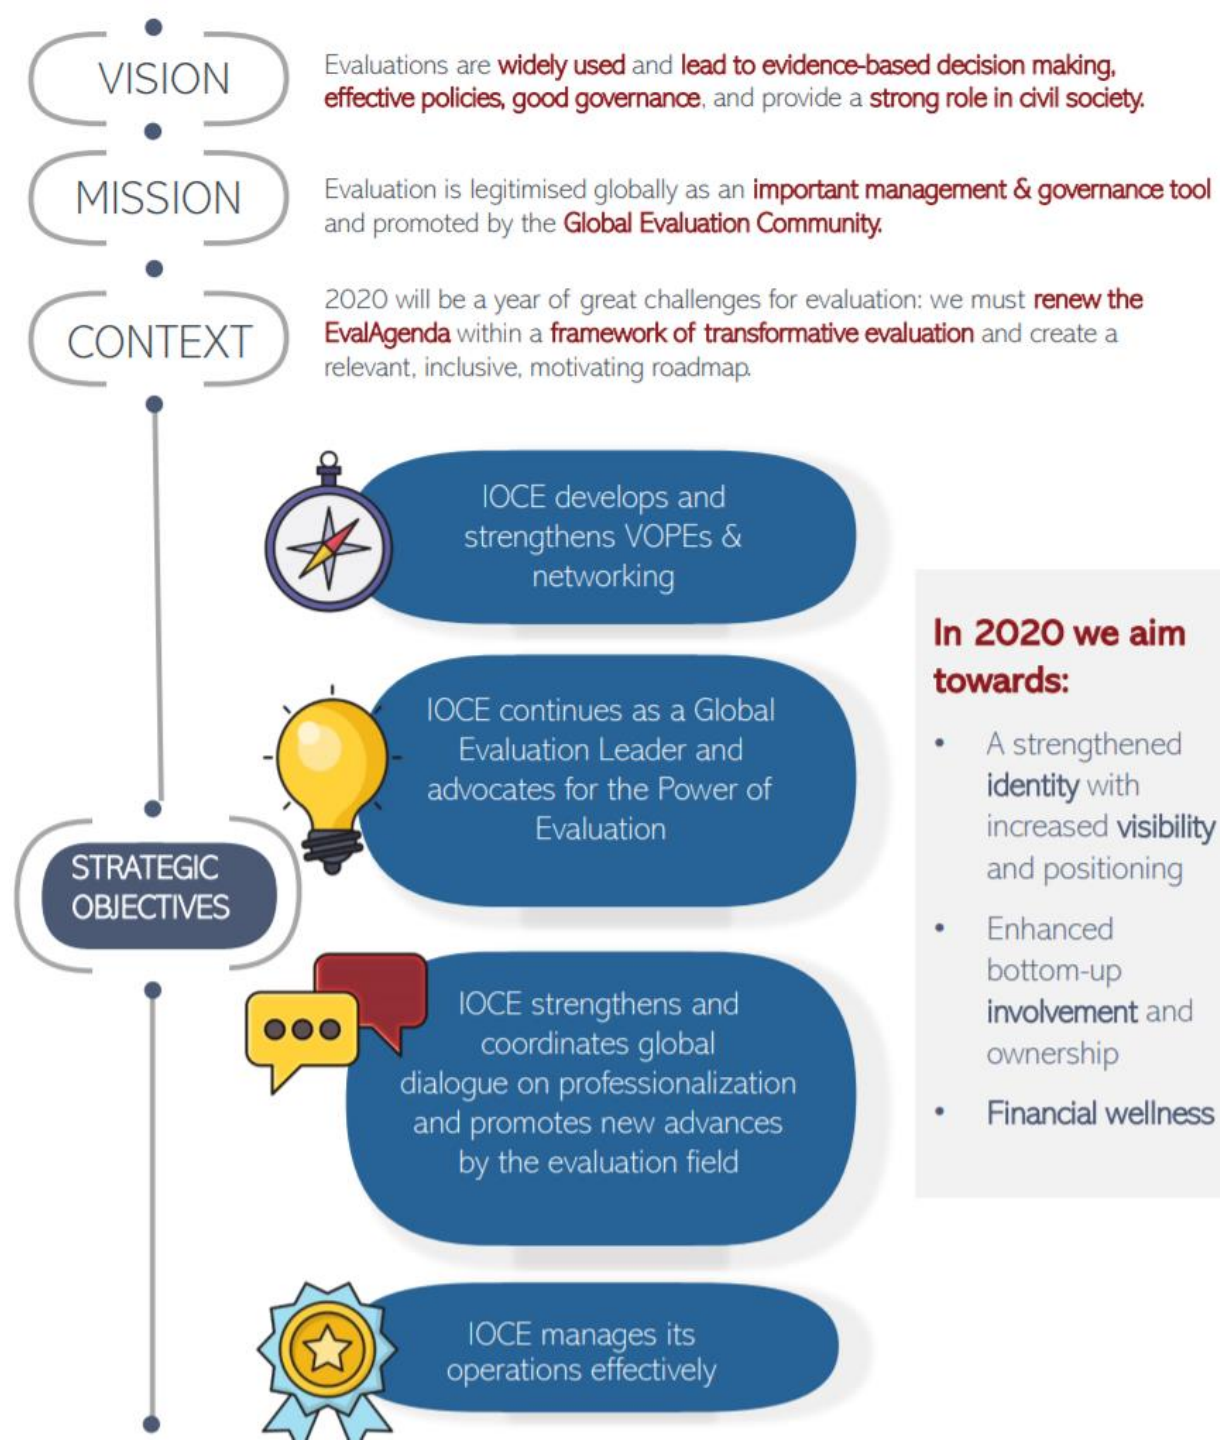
VISION

Evaluations are widely used and lead to evidence-based decision making, effective policies, good governance, and provide a strong role in civil society.

MISSION

Evaluation is legitimised globally as an important management & governance tool and promoted by the Global Evaluation Community.

CONTEXT

2020 will be a year of great challenges for evaluation: we must renew the EvalAgenda within a framework of transformative evaluation and create a relevant, inclusive, motivating roadmap.

STRATEGIC OBJECTIVES

IOCE develops and strengthens VOPEs & networking

IOCE continues as a Global Evaluation Leader and advocates for the Power of Evaluation

IOCE strengthens and coordinates global dialogue on professionalization and promotes new advances by the evaluation field

IOCE manages its operations effectively

In 2020 we aim towards:

- A strengthened identity with increased visibility and positioning
- Enhanced bottom-up involvement and ownership
- Financial wellness